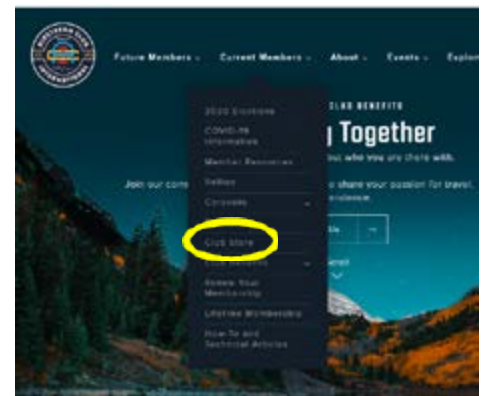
Future Members ⌄ Current Members ⌄ About ⌄ Events ⌄ Explor

2020 Elections
COVID-19 Information
Member Resources
Rallies
Consoles ⌄
Club Store
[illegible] ⌄
Renew Your Membership
Lifetime Membership
How-To and Technical Articles

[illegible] CLUB BENEFITS
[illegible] Together
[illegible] who you are share with.
Join our com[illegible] share your passion for travel.
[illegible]